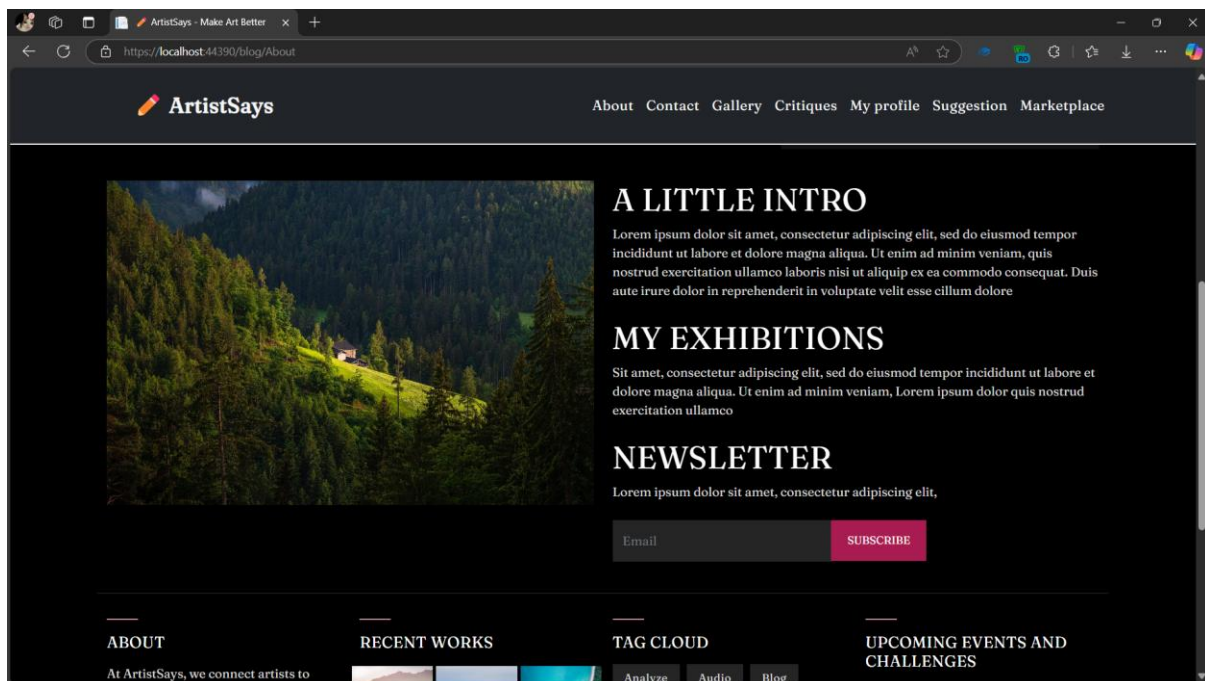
ArtistSays - Make Art Better ×

https://localhost:44390/blog/About

ArtistSays

About Contact Gallery Critiques My profile Suggestion Marketplace

A LITTLE INTRO

Lorem ipsum dolor sit amet, consectetur adipiscing elit, sed do eiusmod tempor incididunt ut labore et dolore magna aliqua. Ut enim ad minim veniam, quis nostrud exercitation ullamco laboris nisi ut aliquip ex ea commodo consequat. Duis aute irure dolor in reprehenderit in voluptate velit esse cillum dolore

MY EXHIBITIONS

Sit amet, consectetur adipiscing elit, sed do eiusmod tempor incididunt ut labore et dolore magna aliqua. Ut enim ad minim veniam, Lorem ipsum dolor quis nostrud exercitation ullamco

NEWSLETTER

Lorem ipsum dolor sit amet, consectetur adipiscing elit,

Email

SUBSCRIBE

ABOUT

At ArtistSays, we connect artists to

RECENT WORKS

TAG CLOUD

Analyze Audio Blog

UPCOMING EVENTS AND CHALLENGES